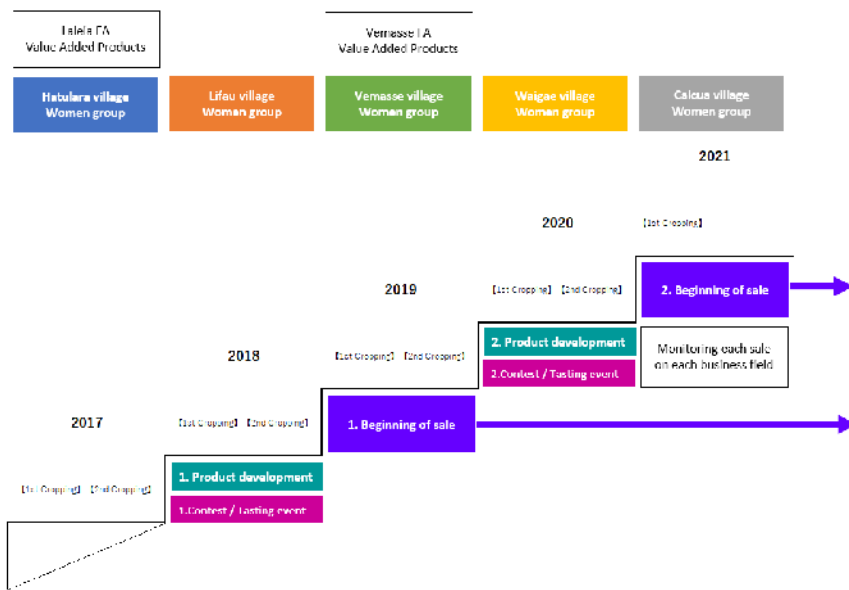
Laleia FA
Value Added Products

Vemasse FA
Value Added Products

Hatulara village
Women group

Lifau village
Women group

Vemasse village
Women group

Waigae village
Women group

Caicua village
Women group

2021

2020

【1st Cropping】

2019

【1st Cropping】 【2nd Cropping】

2. Beginning of sale

2018

【1st Cropping】 【2nd Cropping】

2. Product development

2.Contest / Tasting event

Monitoring each sale on each business field

2017

【1st Cropping】 【2nd Cropping】

1. Beginning of sale

【1st Cropping】 【2nd Cropping】

1. Product development

1.Contest / Tasting event